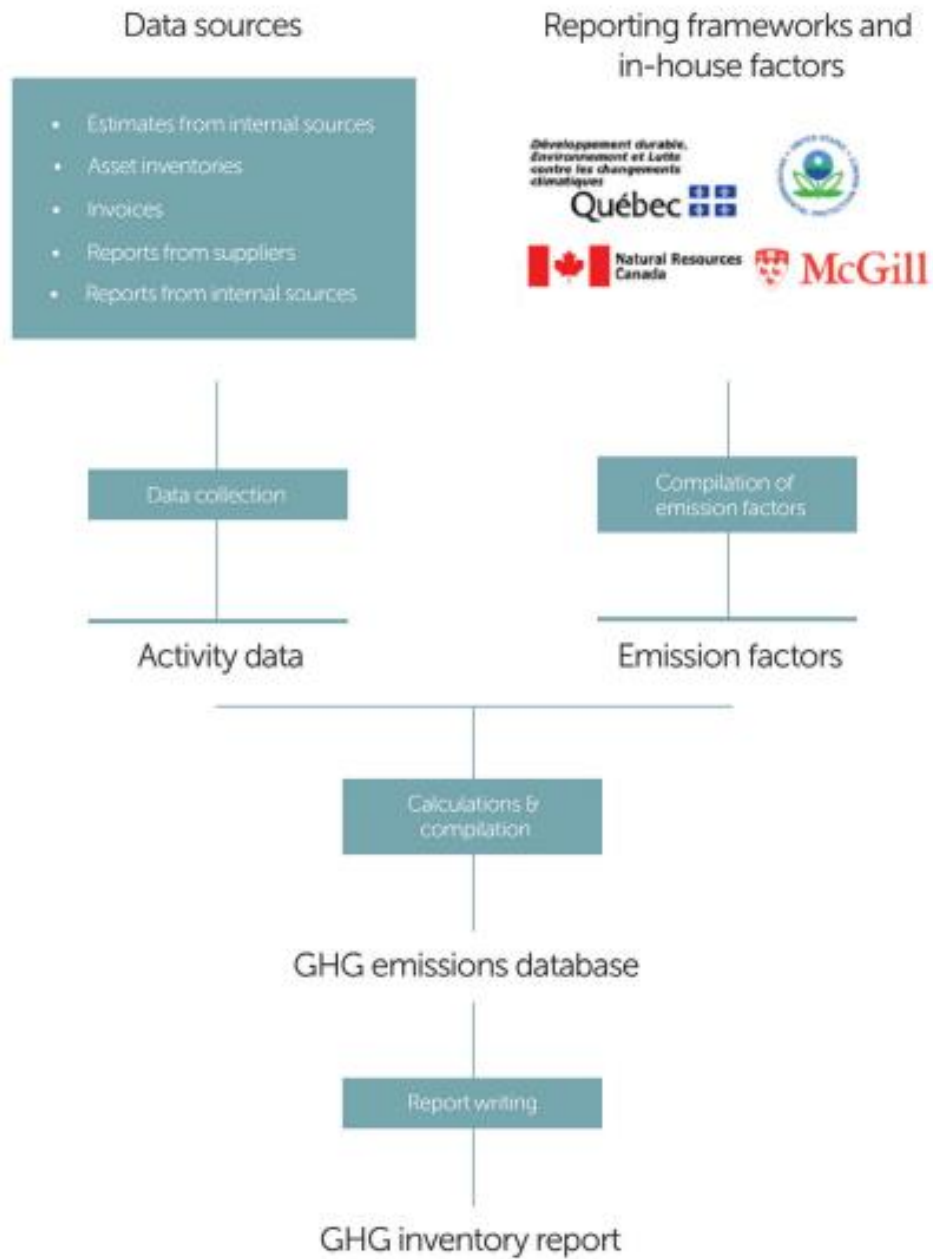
Data sources

Reporting frameworks and in-house factors

- Estimates from internal sources
- Asset inventories
- Invoices
- Reports from suppliers
- Reports from internal sources

Développement durable, Environnement et Lutte contre les changements climatiques
Québec

Natural Resources Canada

McGill

Data collection

Compilation of emission factors

Activity data

Emission factors

Calculations & compilation

GHG emissions database

Report writing

GHG inventory report